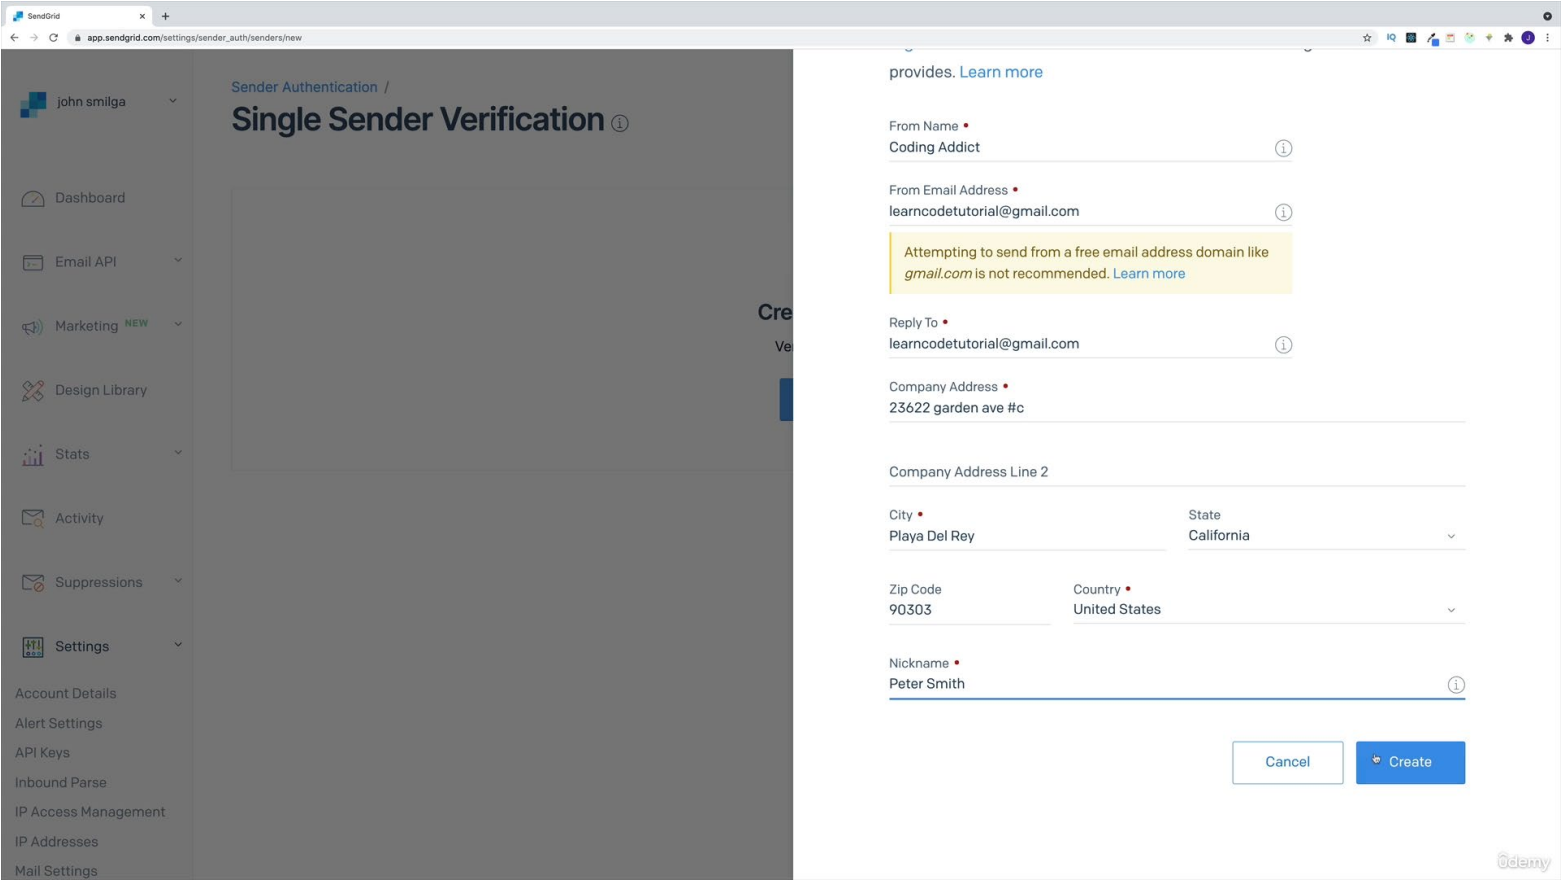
SendGrid
app.sendgrid.com/settings/sender_auth/senders/new

john smilga

Dashboard
Email API
Marketing NEW
Design Library
Stats
Activity
Suppressions
Settings
Account Details
Alert Settings
API Keys
Inbound Parse
IP Access Management
IP Addresses
Mail Settings

Sender Authentication /
Single Sender Verification

Cre
Ve

provides. Learn more

From Name •
Coding Addict

From Email Address •
learncodetutorial@gmail.com

Attempting to send from a free email address domain like *gmail.com* is not recommended. Learn more

Reply To •
learncodetutorial@gmail.com

Company Address •
23622 garden ave #c

Company Address Line 2

City •
Playa Del Rey

State
California

Zip Code
90303

Country •
United States

Nickname •
Peter Smith

Cancel
Create

Udemy